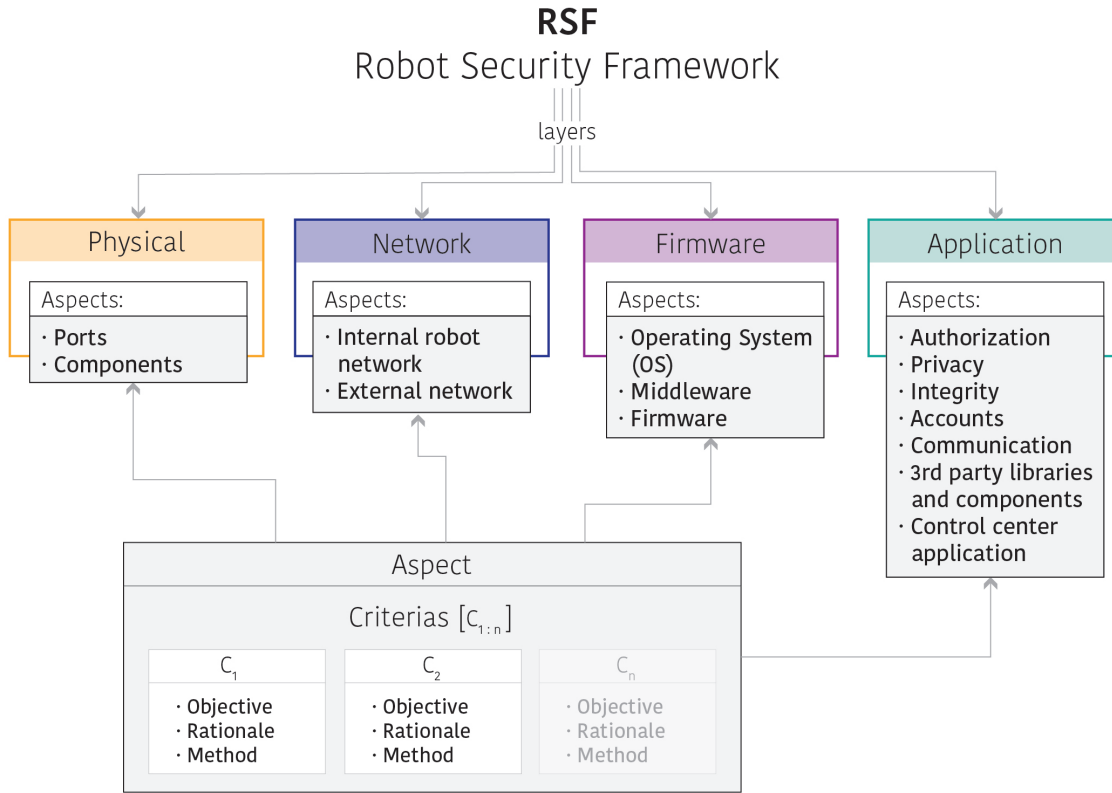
RSF
Robot Security Framework

layers

Physical

Aspects:
· Ports
· Components

Network

Aspects:
· Internal robot network
· External network

Firmware

Aspects:
· Operating System (OS)
· Middleware
· Firmware

Application

Aspects:
· Authorization
· Privacy
· Integrity
· Accounts
· Communication
· 3rd party libraries and components
· Control center application

Aspect

Criterias $[C_{1:n}]$

$C_1$
· Objective
· Rationale
· Method

$C_2$
· Objective
· Rationale
· Method

$C_n$
· Objective
· Rationale
· Method